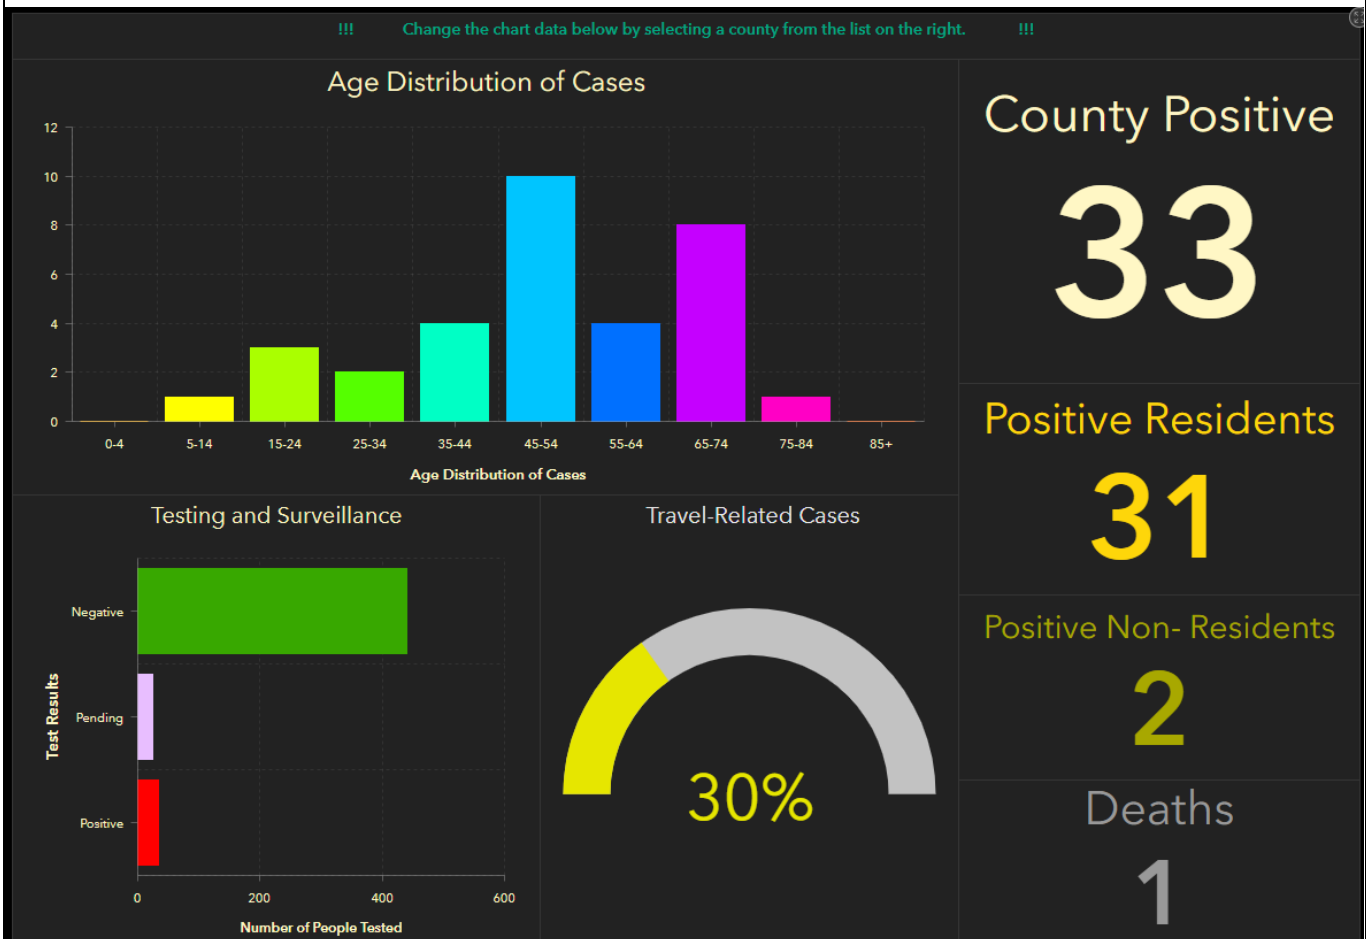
!!! Change the chart data below by selecting a county from the list on the right. !!!

Age Distribution of Cases

12
10
8
6
4
2
0

0-4 5-14 15-24 25-34 35-44 45-54 55-64 65-74 75-84 85+

Age Distribution of Cases

County Positive
33

Positive Residents
31

Positive Non- Residents
2

Deaths
1

Testing and Surveillance

Test Results

Negative
Pending
Positive

0 200 400 600

Number of People Tested

Travel-Related Cases

30%